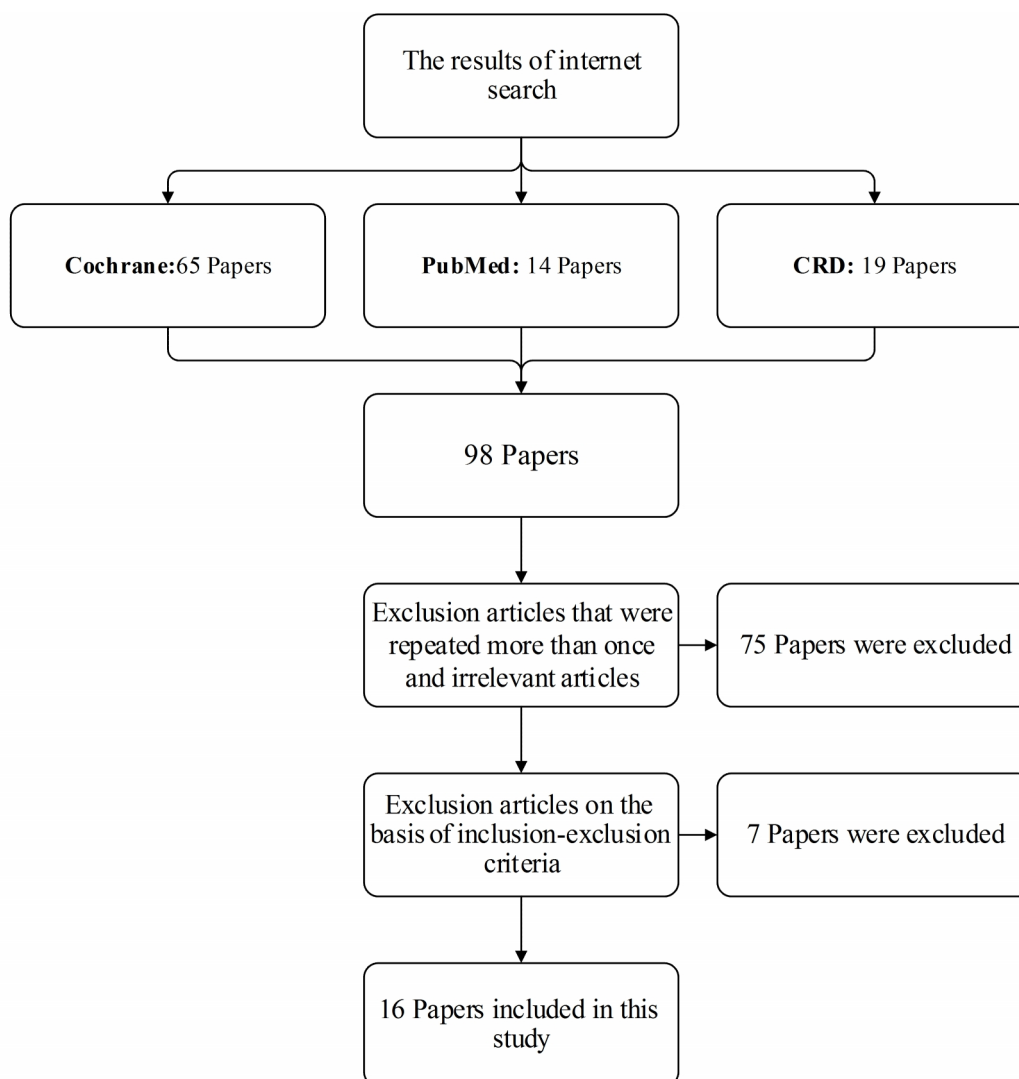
The results of internet search

Cochrane:65 Papers

PubMed: 14 Papers

CRD: 19 Papers

98 Papers

Exclusion articles that were repeated more than once and irrelevant articles

75 Papers were excluded

Exclusion articles on the basis of inclusion-exclusion criteria

7 Papers were excluded

16 Papers included in this study